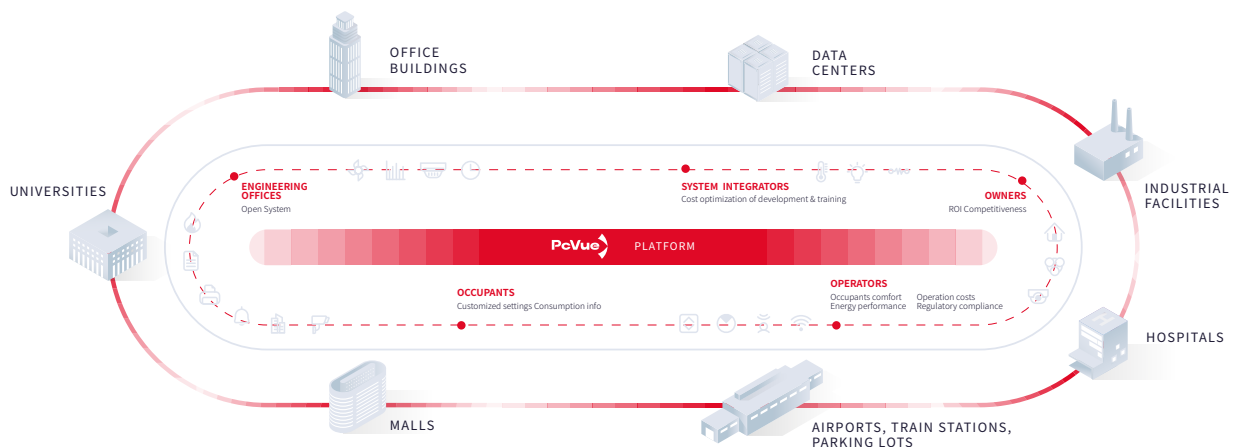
OFFICE BUILDINGS

DATA CENTERS

INDUSTRIAL FACILITIES

UNIVERSITIES

ENGINEERING OFFICES
Open System

SYSTEM INTEGRATORS
Cost optimization of development & training

OWNERS
ROI Competitiveness

PcVue PLATFORM

OCCUPANTS
Customized settings Consumption info

OPERATORS
Occupants comfort
Energy performance
Operation costs
Regulatory compliance

HOSPITALS

MALLS

AIRPORTS, TRAIN STATIONS, PARKING LOTS